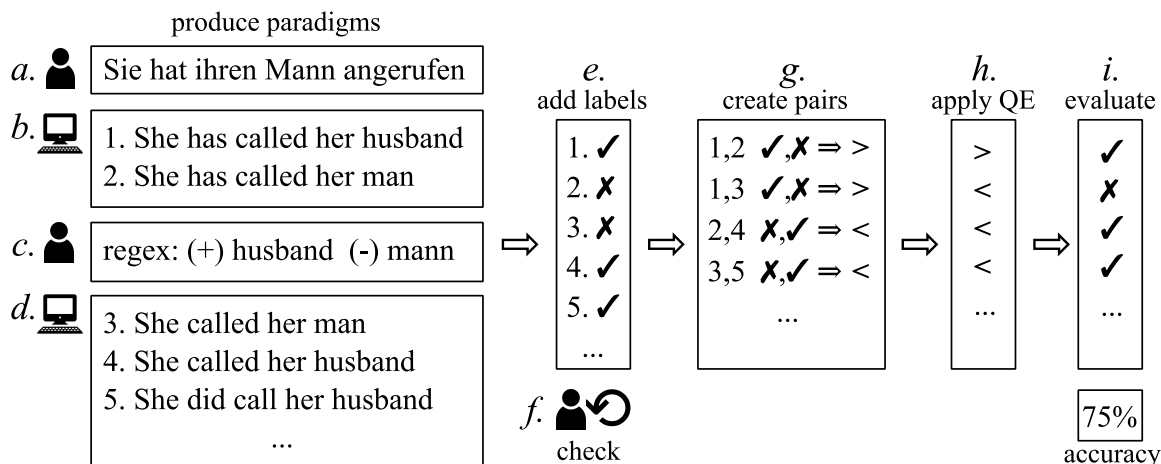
produce paradigms

*a.* Sie hat ihren Mann angerufen

*b.* 1. She has called her husband
2. She has called her man

*c.* regex: (+) husband (-) mann

*d.* 3. She called her man
4. She called her husband
5. She did call her husband
...

*e.* add labels
1. ✓
2. ✗
3. ✗
4. ✓
5. ✓
...

*f.* check

*g.* create pairs
1,2 ✓,✗ ⇒ >
1,3 ✓,✗ ⇒ >
2,4 ✗,✓ ⇒ <
3,5 ✗,✓ ⇒ <
...

*h.* apply QE
>
<
<
<
...

*i.* evaluate
✓
✗
✓
✓
...

75%
accuracy